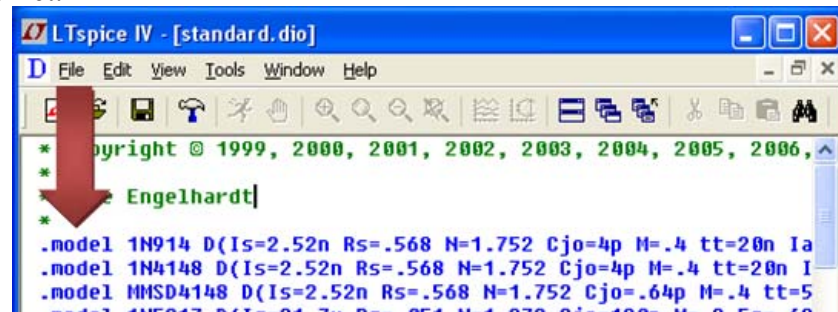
LTspice IV - [standard.dio]

File Edit View Tools Window Help

* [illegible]opyright © 1999, 2000, 2001, 2002, 2003, 2004, 2005, 2006,
*
* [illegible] Engelhardt
*
.model 1N914 D(Is=2.52n Rs=.568 N=1.752 Cjo=4p M=.4 tt=20n Ia
.model 1N4148 D(Is=2.52n Rs=.568 N=1.752 Cjo=4p M=.4 tt=20n I
.model MMSD4148 D(Is=2.52n Rs=.568 N=1.752 Cjo=.64p M=.4 tt=5
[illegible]